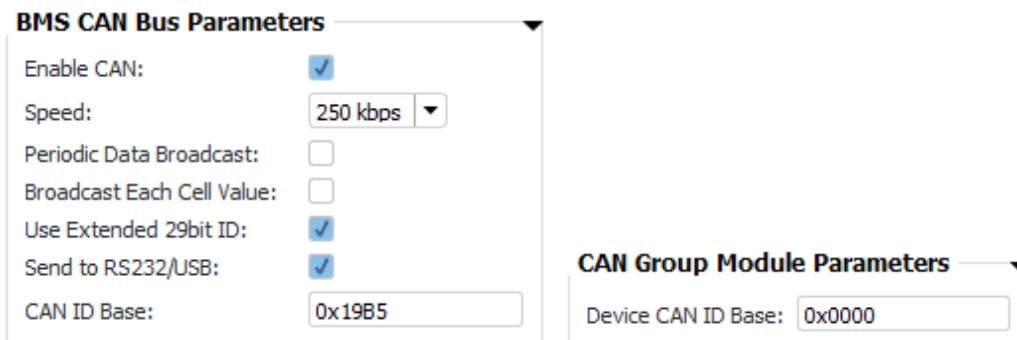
BMS CAN Bus Parameters

Enable CAN:

Speed: 250 kbps

Periodic Data Broadcast:

Broadcast Each Cell Value:

Use Extended 29bit ID:

Send to RS232/USB:

CAN ID Base: 0x19B5

CAN Group Module Parameters

Device CAN ID Base: 0x0000